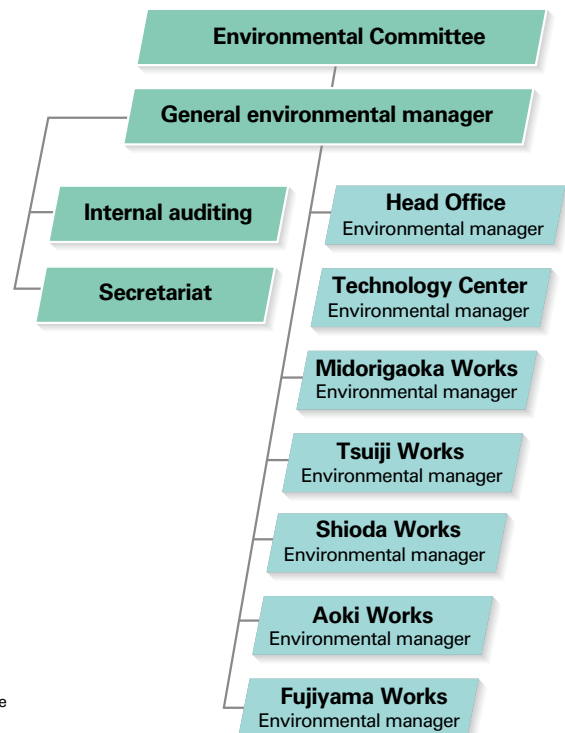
Environmental Committee

General environmental manager

Internal auditing

Secretariat

Head Office
Environmental manager

Technology Center
Environmental manager

Midorigaoka Works
Environmental manager

Tsuiji Works
Environmental manager

Shioda Works
Environmental manager

Aoki Works
Environmental manager

Fujiyama Works
Environmental manager